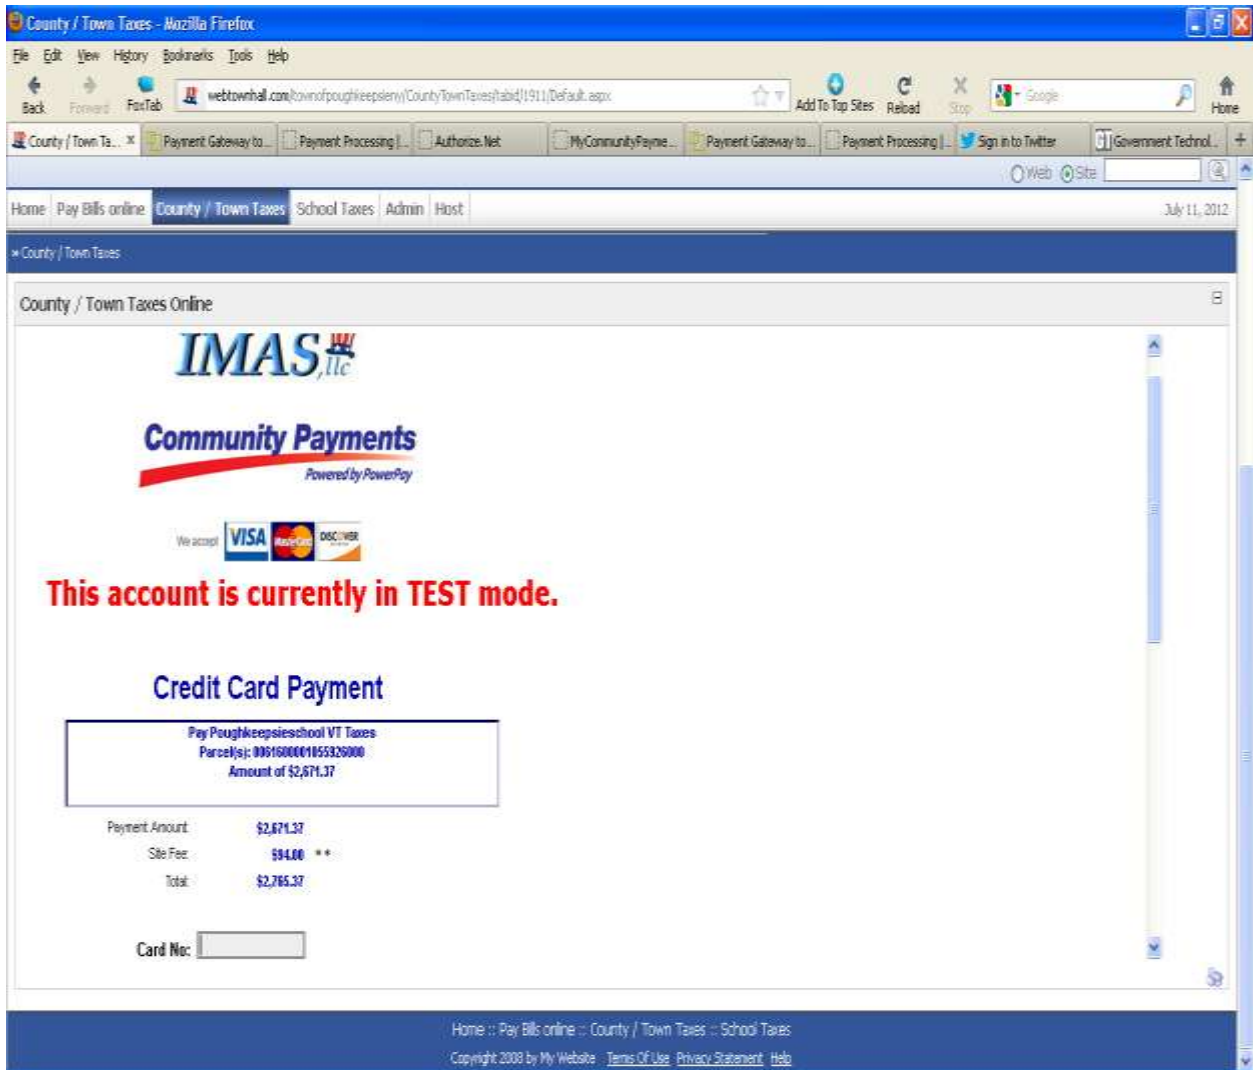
County / Town Taxes - Mozilla Firefox

File Edit View History Bookmarks Tools Help

Back Forward FoxTab webtownhall.com/townofpoughkeepsieny/CountyTownTaxes/tabid/1911/Default.aspx Add To Top Sites Reload Stop Google Home

County / Town Ta... × Payment Gateway to... Payment Processing |... Authorize.Net MyCommunityPayme... Payment Gateway to... Payment Processing |... Sign in to Twitter Government Technol... +

Web Site

Home Pay Bills online County / Town Taxes School Taxes Admin Host July 11, 2012

» County / Town Taxes

County / Town Taxes Online

IMAS llc

Community Payments
Powered by PowerPay

We accept VISA MasterCard DISCOVER

This account is currently in TEST mode.

Credit Card Payment

Pay Poughkeepsieschool VT Taxes
Parcel(s): 0061600001055326000
Amount of $2,671.37

Payment Amount $2,671.37
Site Fee $94.00 **
Total $2,765.37

Card No:

Home :: Pay Bills online :: County / Town Taxes :: School Taxes
Copyright 2008 by My Website Terms Of Use Privacy Statement Help